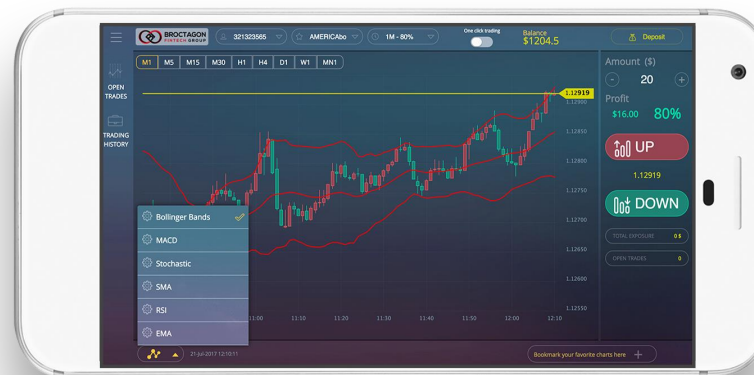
BROCTAGON FINTECH GROUP

321323565

AMERICAbo

1M - 80%

One click trading

Balance
$1204.5

Deposit

M1 M5 M15 M30 H1 H4 D1 W1 MN1

OPEN TRADES

TRADING HISTORY

1.12919

1.12900

1.12850

1.12800

1.12750

1.12700

1.12650

1.12600

1.12550

Bollinger Bands

MACD

Stochastic

SMA

RSI

EMA

11:00 11:10 11:20 11:30 11:40 11:50 12:00 12:10

21-Jul-2017 12:10:11

Bookmark your favorite charts here

Amount ($)

20

Profit

$16.00 80%

UP

1.12919

DOWN

TOTAL EXPOSURE 0 $

OPEN TRADES 0